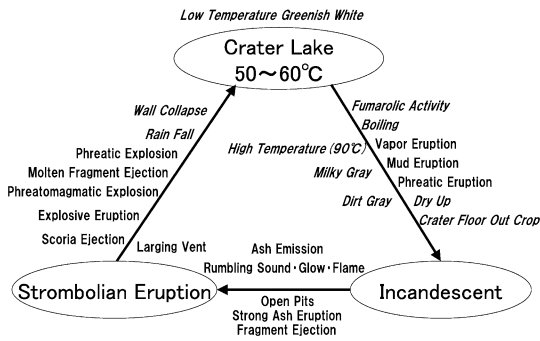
Low Temperature Greenish White

Crater Lake
50～60℃

Fumarolic Activity
Boiling
High Temperature (90℃)
Vapor Eruption
Mud Eruption
Milky Gray
Phreatic Eruption
Dry Up
Dirt Gray
Crater Floor Out Crop

Wall Collapse
Rain Fall
Phreatic Explosion
Molten Fragment Ejection
Phreatomagmatic Explosion
Explosive Eruption
Scoria Ejection
Larging Vent

Ash Emission
Rumbling Sound・Glow・Flame

Strombolian Eruption

Incandescent

Open Pits
Strong Ash Eruption
Fragment Ejection